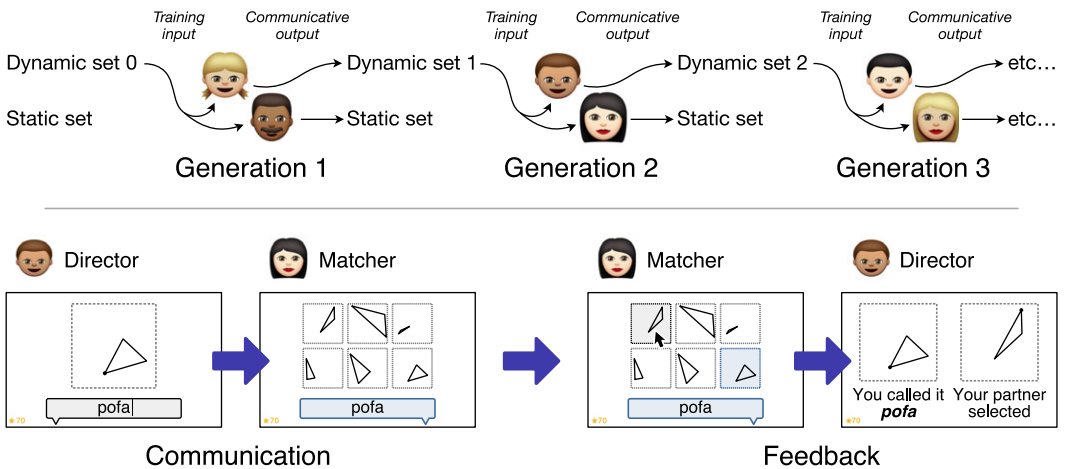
Training input

Communicative output

Dynamic set 0

Static set

Dynamic set 1

Static set

Generation 1

Training input

Communicative output

Dynamic set 2

Static set

Generation 2

Training input

Communicative output

etc…

etc…

Generation 3

Director

pofa

70

Matcher

pofa

70

Communication

Matcher

pofa

70

Director

You called it *pofa*

Your partner selected

Feedback